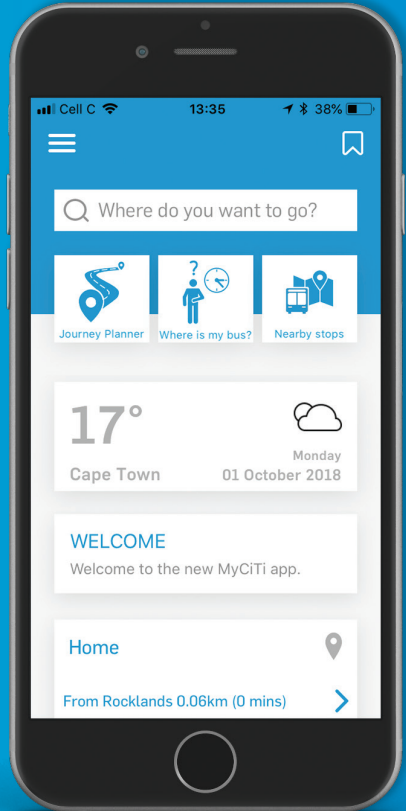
Cell C 13:35 38%

Where do you want to go?

Journey Planner

?

Where is my bus?

Nearby stops

17°

Cape Town

Monday

01 October 2018

WELCOME

Welcome to the new MyCiTi app.

Home

From Rocklands 0.06km (0 mins)